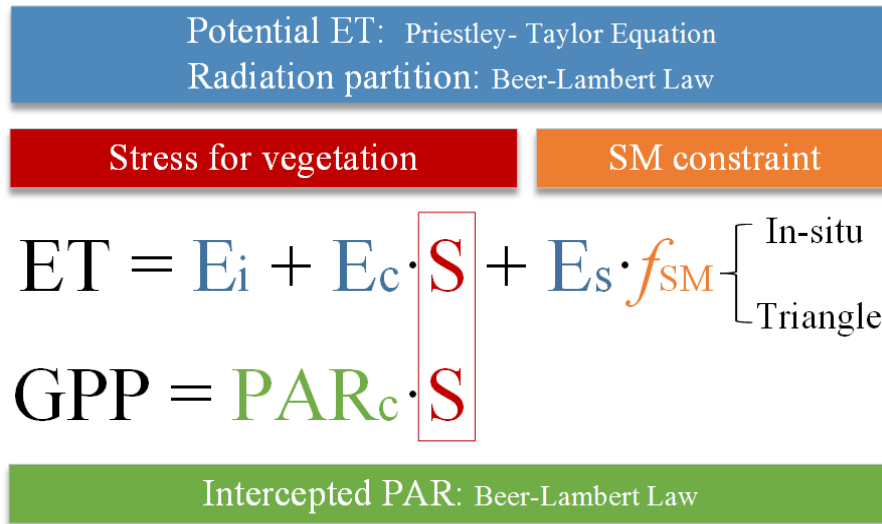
Potential ET: Priestley- Taylor Equation
Radiation partition: Beer-Lambert Law

Stress for vegetation

SM constraint

$ET = E_i + E_c \cdot S + E_s \cdot f_{SM}$ In-situ / Triangle

$GPP = PAR_c \cdot S$

Intercepted PAR: Beer-Lambert Law